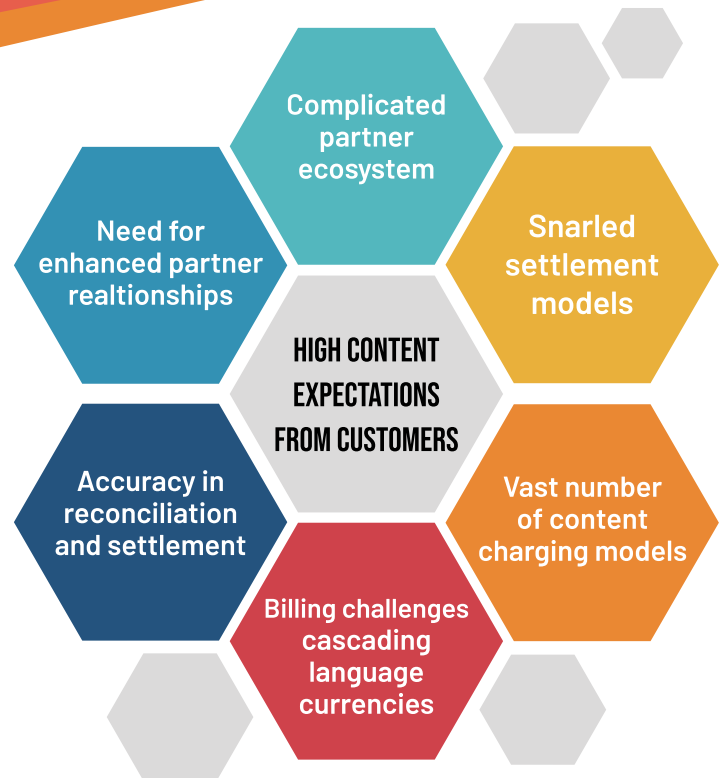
Complicated partner ecosystem

Need for enhanced partner realtionships

Snarled settlement models

HIGH CONTENT EXPECTATIONS FROM CUSTOMERS

Accuracy in reconciliation and settlement

Vast number of content charging models

Billing challenges cascading language currencies